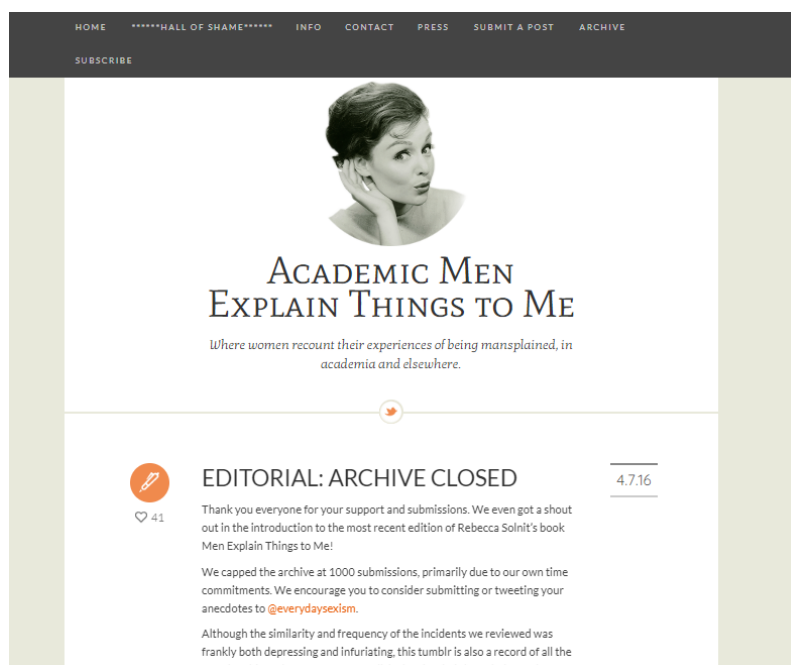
HOME ******HALL OF SHAME****** INFO CONTACT PRESS SUBMIT A POST ARCHIVE SUBSCRIBE

Academic Men Explain Things to Me

Where women recount their experiences of being mansplained, in academia and elsewhere.

41

EDITORIAL: ARCHIVE CLOSED

4.7.16

Thank you everyone for your support and submissions. We even got a shout out in the introduction to the most recent edition of Rebecca Solnit's book Men Explain Things to Me!

We capped the archive at 1000 submissions, primarily due to our own time commitments. We encourage you to consider submitting or tweeting your anecdotes to @everydaysexism.

Although the similarity and frequency of the incidents we reviewed was frankly both depressing and infuriating, this tumblr is also a record of all the